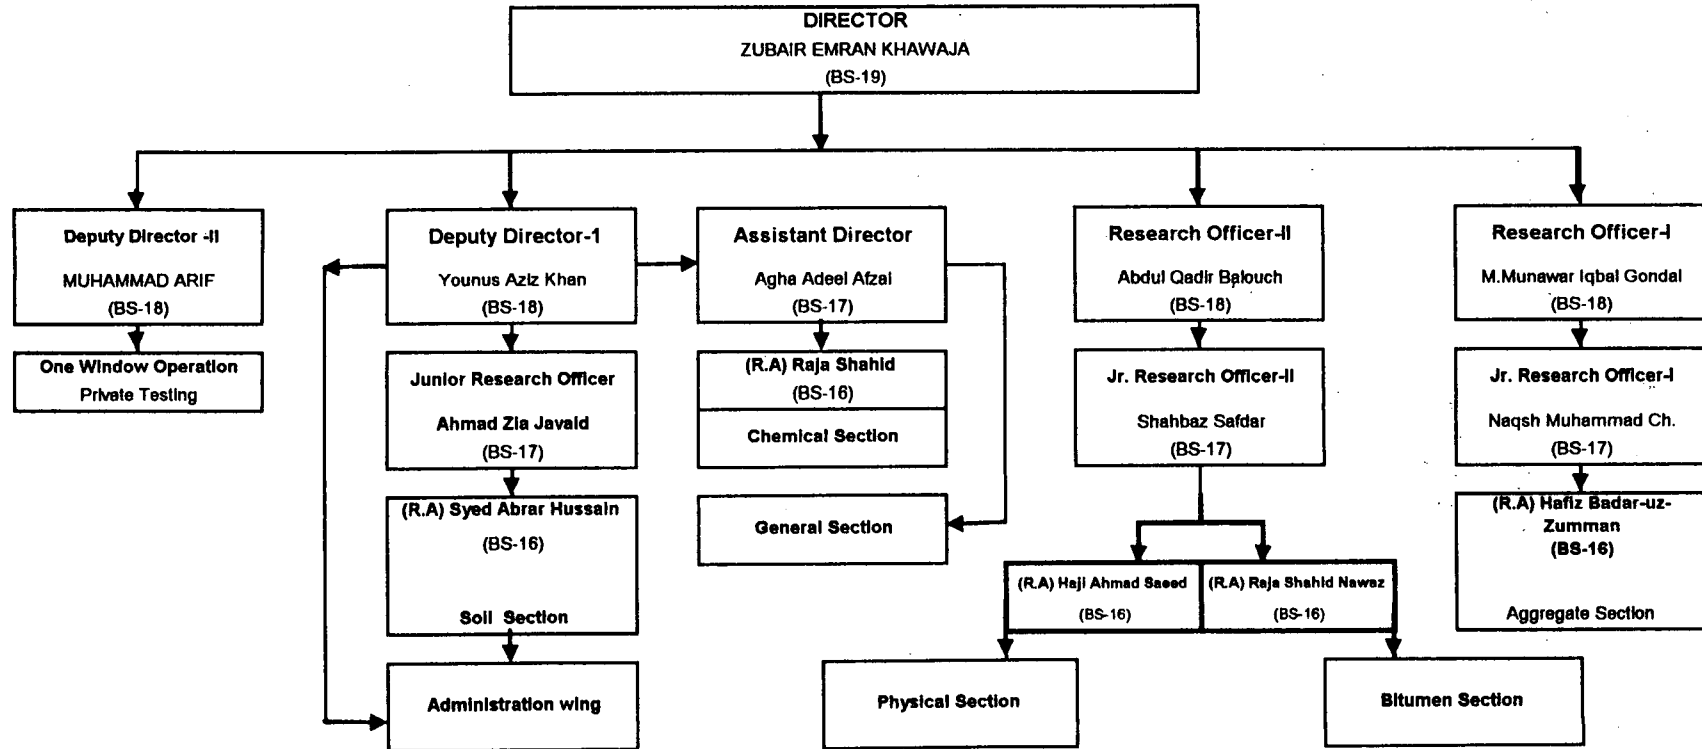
DIRECTOR
ZUBAIR EMRAN KHAWAJA
(BS-19)

Deputy Director -II
MUHAMMAD ARIF
(BS-18)

One Window Operation
Private Testing

Deputy Director-1
Younus Aziz Khan
(BS-18)

Junior Research Officer
Ahmad Zia Javaid
(BS-17)

(R.A) Syed Abrar Hussain
(BS-16)
Soil Section

Administration wing

Assistant Director
Agha Adeel Afzal
(BS-17)

(R.A) Raja Shahid
(BS-16)
Chemical Section

General Section

Research Officer-II
Abdul Qadir Balouch
(BS-18)

Jr. Research Officer-II
Shahbaz Safdar
(BS-17)

(R.A) Haji Ahmad Saeed
(BS-16)

(R.A) Raja Shahid Nawaz
(BS-16)

Physical Section

Bitumen Section

Research Officer-I
M.Munawar Iqbal Gondal
(BS-18)

Jr. Research Officer-I
Naqsh Muhammad Ch.
(BS-17)

(R.A) Hafiz Badar-uz-Zumman
(BS-16)
Aggregate Section